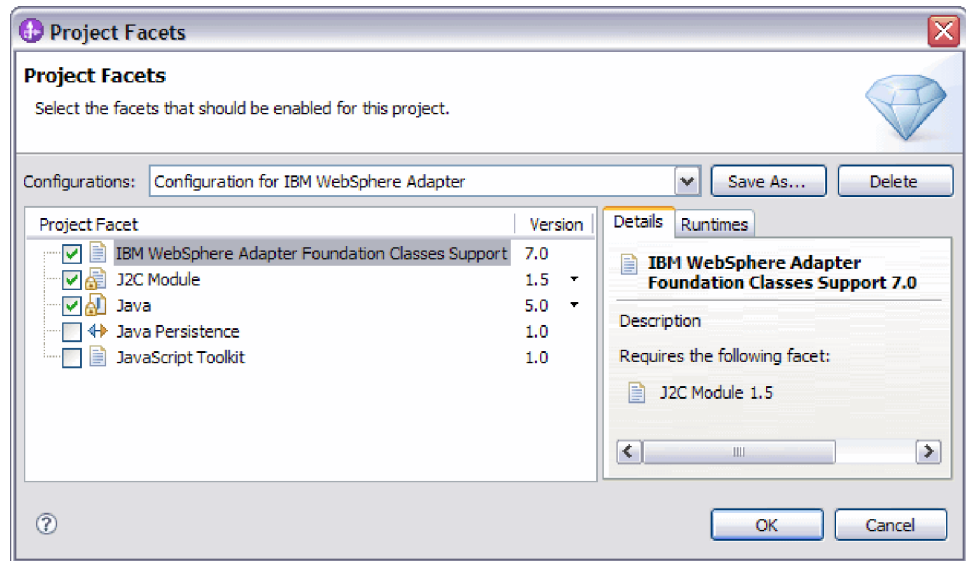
Project Facets

Project Facets

Select the facets that should be enabled for this project.

Configurations: Configuration for IBM WebSphere Adapter

Save As...

Delete

| Project Facet | Version |
|---|---|
| IBM WebSphere Adapter Foundation Classes Support | 7.0 |
| J2C Module | 1.5 |
| Java | 5.0 |
| Java Persistence | 1.0 |
| JavaScript Toolkit | 1.0 |

Details

Runtimes

IBM WebSphere Adapter Foundation Classes Support 7.0

Description

Requires the following facet:

J2C Module 1.5

OK

Cancel